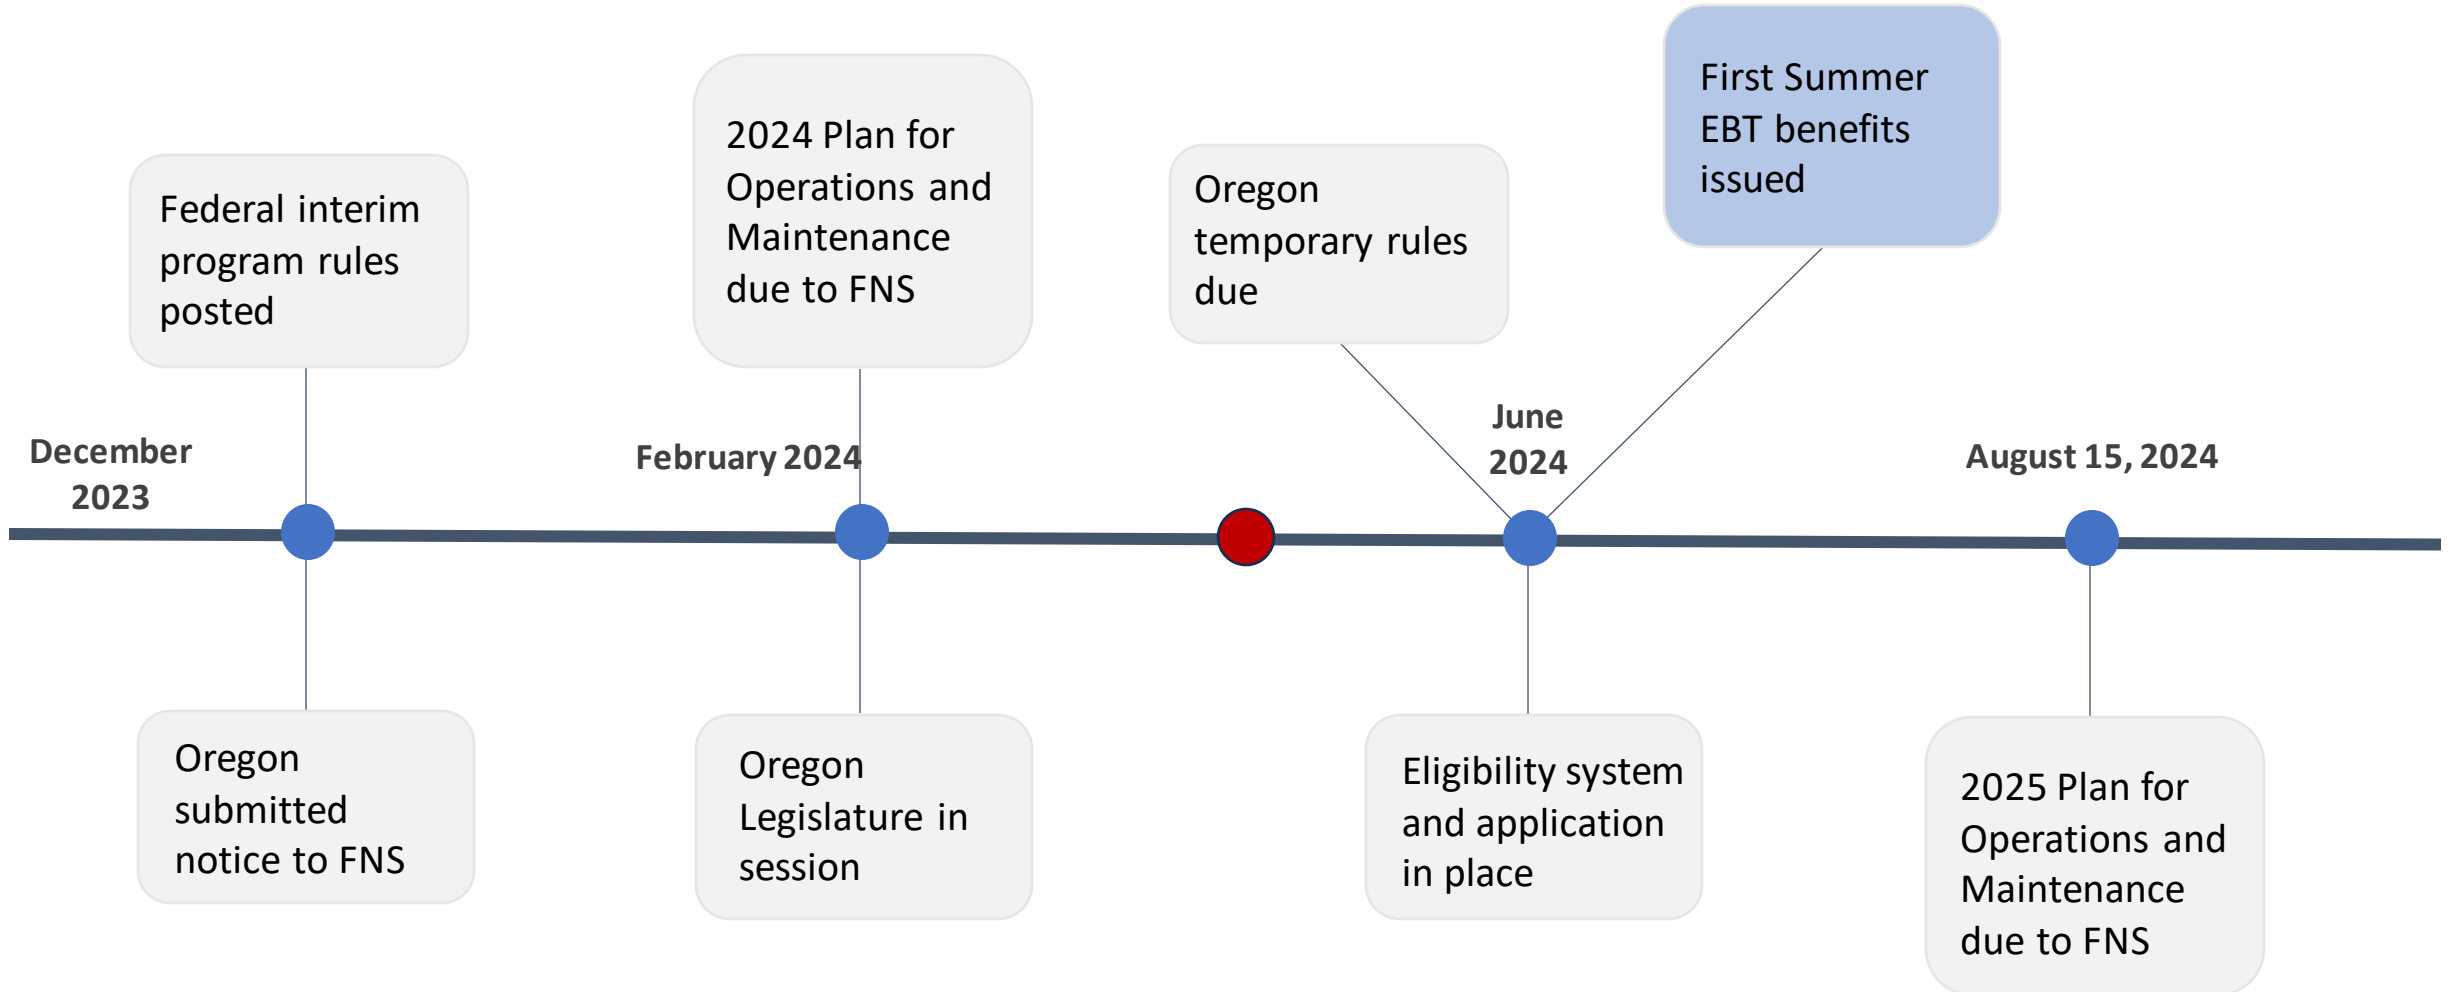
Federal interim program rules posted

2024 Plan for Operations and Maintenance due to FNS

Oregon temporary rules due

First Summer EBT benefits issued

December 2023

February 2024

June 2024

August 15, 2024

Oregon submitted notice to FNS

Oregon Legislature in session

Eligibility system and application in place

2025 Plan for Operations and Maintenance due to FNS